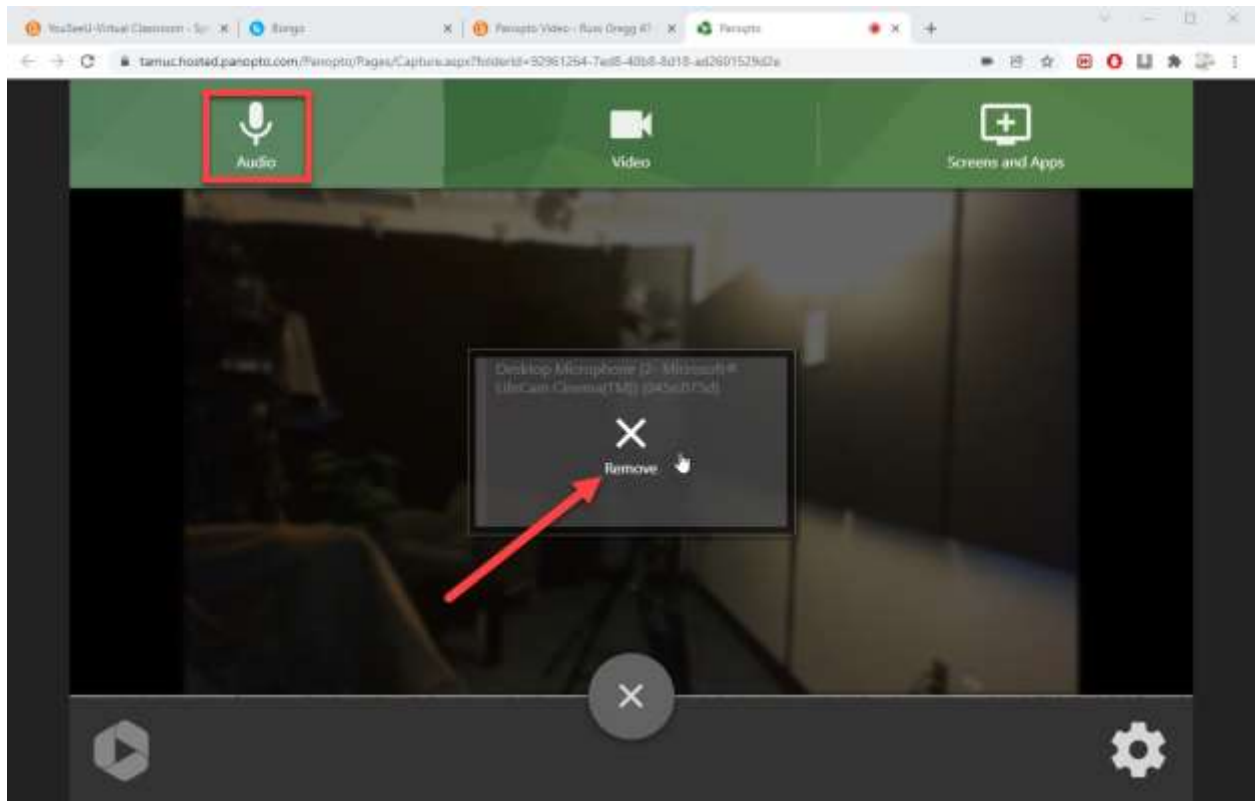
YouSeeU-Virtual Classroom - S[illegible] | Bongo | Panopto Video - Russ Gregg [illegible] | Panopto

tamuc.hosted.panopto.com/Panopto/Pages/Capture.aspx?folderId=92961264-7ed8-48b8-8d18-ad2601529d2a

Audio

Video

Screens and Apps

Desktop Microphone (2- Microsoft® LifeCam Cinema(TM)) (045e:075d)

Remove